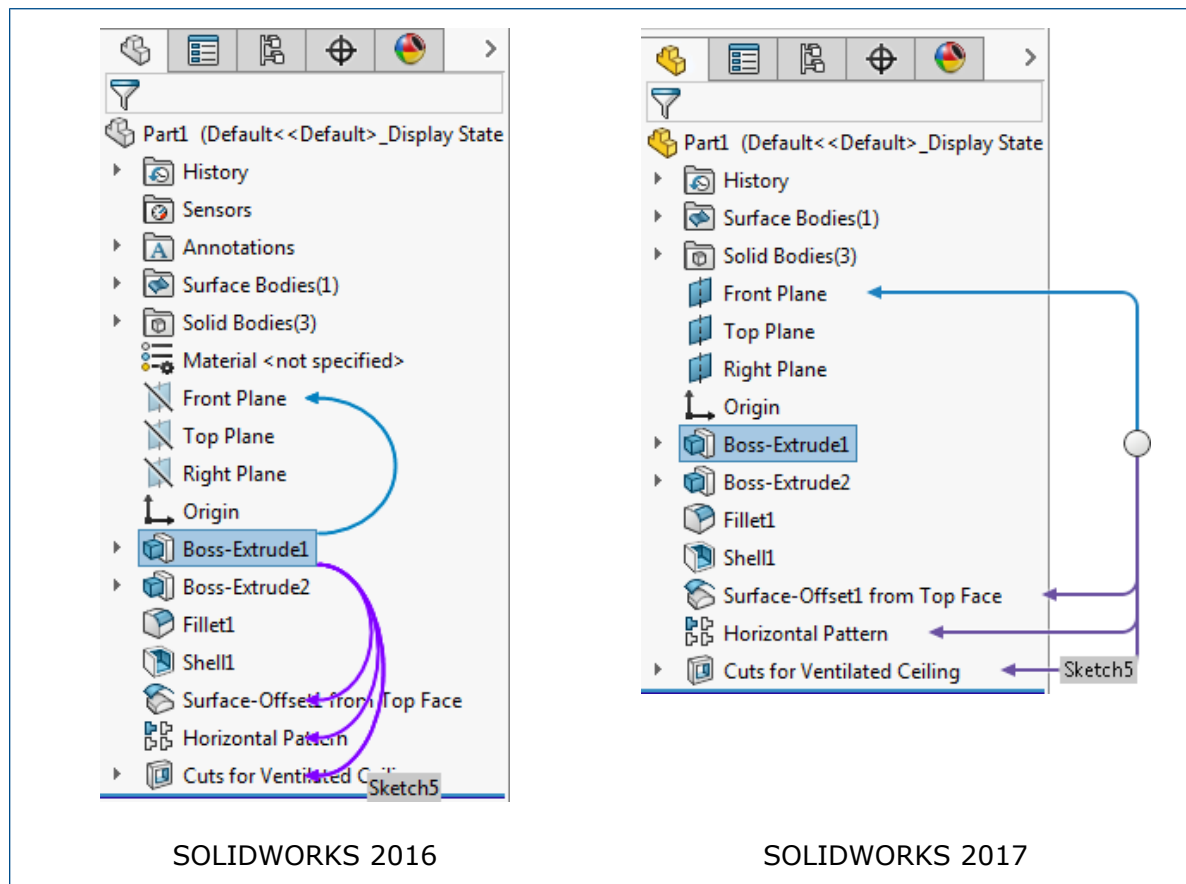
Part1 (Default<<Default>_Display State
History
Sensors
Annotations
Surface Bodies(1)
Solid Bodies(3)
Material <not specified>
Front Plane
Top Plane
Right Plane
Origin
Boss-Extrude1
Boss-Extrude2
Fillet1
Shell1
Surface-Offset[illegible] Top Face
Horizontal Pat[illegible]
Cuts for Venti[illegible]
Sketch5

SOLIDWORKS 2016

Part1 (Default<<Default>_Display State
History
Surface Bodies(1)
Solid Bodies(3)
Front Plane
Top Plane
Right Plane
Origin
Boss-Extrude1
Boss-Extrude2
Fillet1
Shell1
Surface-Offset1 from Top Face
Horizontal Pattern
Cuts for Ventilated Ceiling
Sketch5

SOLIDWORKS 2017